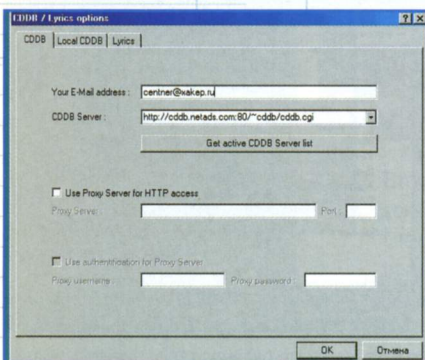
CDDB / Lyrics options

CDDB | Local CDDB | Lyrics

Your E-Mail address : centner@xakep.ru

CDDB Server : http://cddb.netads.com:80/~cddb/cddb.cgi

Get active CDDB Server list

Use Proxy Server for HTTP access

Proxy Server : Port :

Use authentication for Proxy Server

Proxy username : Proxy password :

OK Отмена